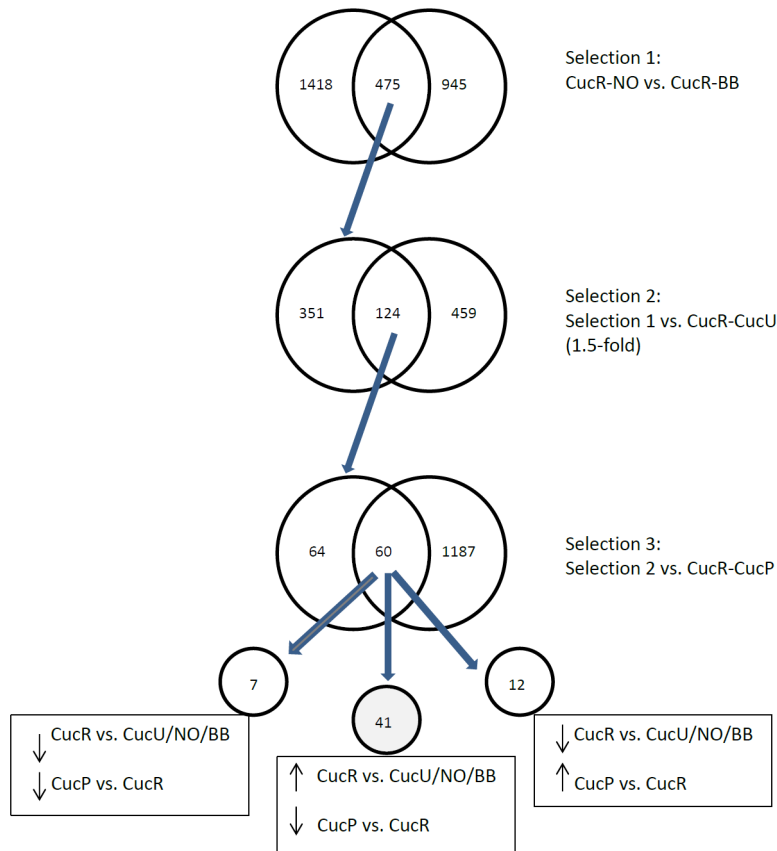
1418
475
945

Selection 1:
CucR-NO vs. CucR-BB

351
124
459

Selection 2:
Selection 1 vs. CucR-CucU
(1.5-fold)

64
60
1187

Selection 3:
Selection 2 vs. CucR-CucP

7

41

12

↓ CucR vs. CucU/NO/BB

↓ CucP vs. CucR

↑ CucR vs. CucU/NO/BB

↓ CucP vs. CucR

↓ CucR vs. CucU/NO/BB

↑ CucP vs. CucR